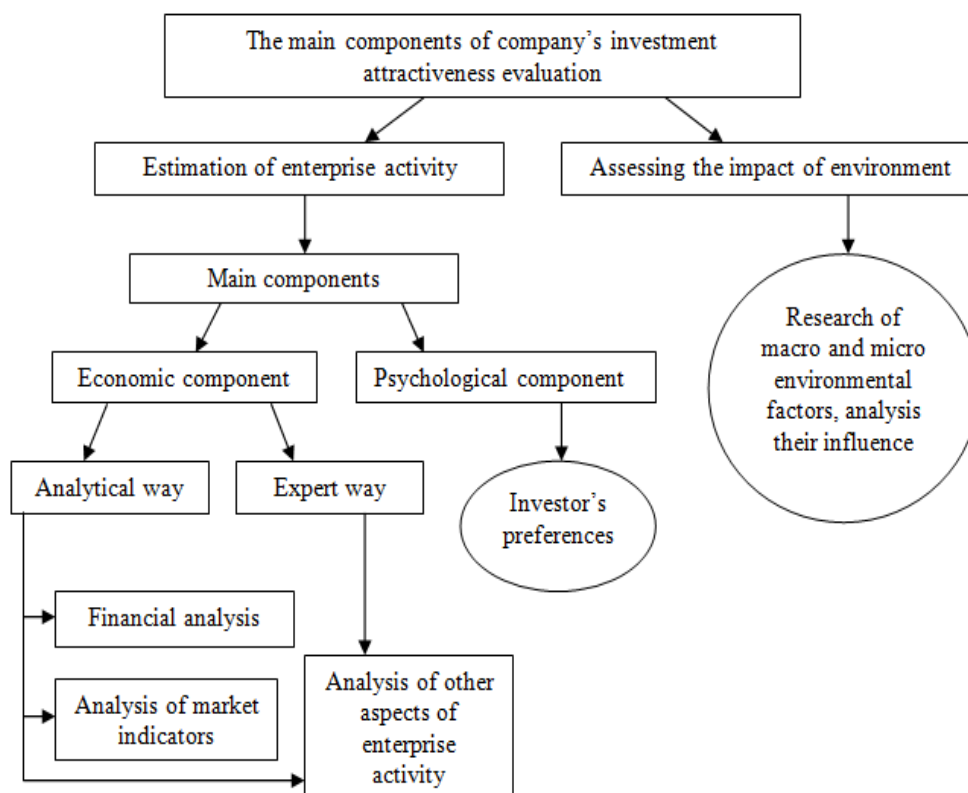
The main components of company's investment attractiveness evaluation

Estimation of enterprise activity

Assessing the impact of environment

Main components

Research of macro and micro environmental factors, analysis their influence

Economic component

Psychological component

Analytical way

Expert way

Investor's preferences

Financial analysis

Analysis of market indicators

Analysis of other aspects of enterprise activity